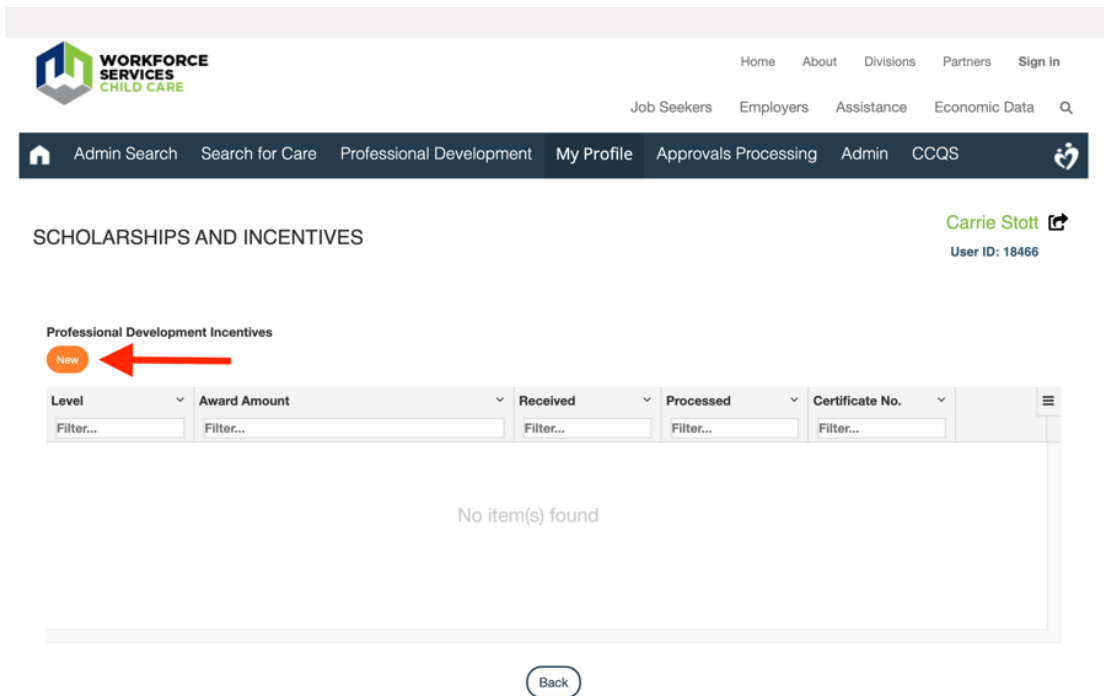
WORKFORCE SERVICES CHILD CARE

Home About Divisions Partners Sign in

Job Seekers Employers Assistance Economic Data

Admin Search Search for Care Professional Development My Profile Approvals Processing Admin CCQS

SCHOLARSHIPS AND INCENTIVES

Carrie Stott
User ID: 18466

Professional Development Incentives

New

| Level | Award Amount | Received | Processed | Certificate No. |
|---|---|---|---|---|
| Filter... | Filter... | Filter... | Filter... | Filter... |

No item(s) found

Back